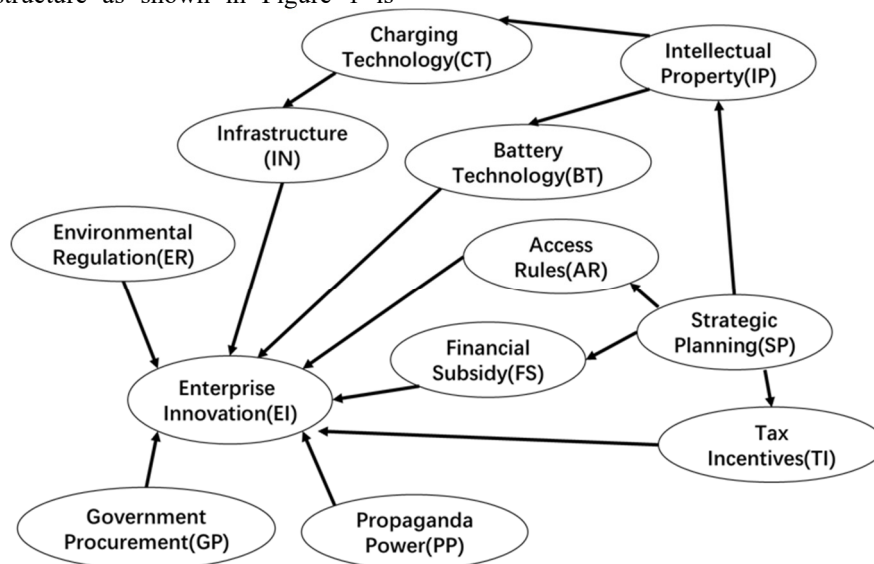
structure as shown in Figure 1 is

Charging Technology(CT)

Intellectual Property(IP)

Infrastructure (IN)

Battery Technology(BT)

Environmental Regulation(ER)

Access Rules(AR)

Strategic Planning(SP)

Financial Subsidy(FS)

Enterprise Innovation(EI)

Tax Incentives(TI)

Government Procurement(GP)

Propaganda Power(PP)